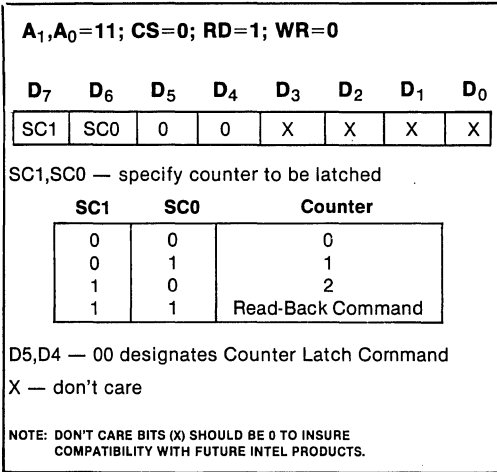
$A_1, A_0 = 11$; CS=0; RD=1; WR=0

| $D_7$ | $D_6$ | $D_5$ | $D_4$ | $D_3$ | $D_2$ | $D_1$ | $D_0$ |
|---|---|---|---|---|---|---|---|
| SC1 | SC0 | 0 | 0 | X | X | X | X |

SC1,SC0 — specify counter to be latched

| SC1 | SC0 | Counter |
|---|---|---|
| 0 | 0 | 0 |
| 0 | 1 | 1 |
| 1 | 0 | 2 |
| 1 | 1 | Read-Back Command |

D5,D4 — 00 designates Counter Latch Command

X — don't care

NOTE: DON'T CARE BITS (X) SHOULD BE 0 TO INSURE COMPATIBILITY WITH FUTURE INTEL PRODUCTS.